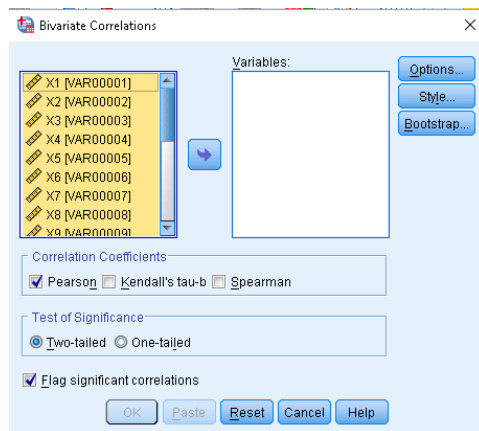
Bivariate Correlations

X1 [VAR00001]
X2 [VAR00002]
X3 [VAR00003]
X4 [VAR00004]
X5 [VAR00005]
X6 [VAR00006]
X7 [VAR00007]
X8 [VAR00008]
X9 [VAR00009]

Variables:

Options...
Style...
Bootstrap...

Correlation Coefficients
Pearson
Kendall's tau-b
Spearman

Test of Significance
Two-tailed
One-tailed

Flag significant correlations

OK
Paste
Reset
Cancel
Help